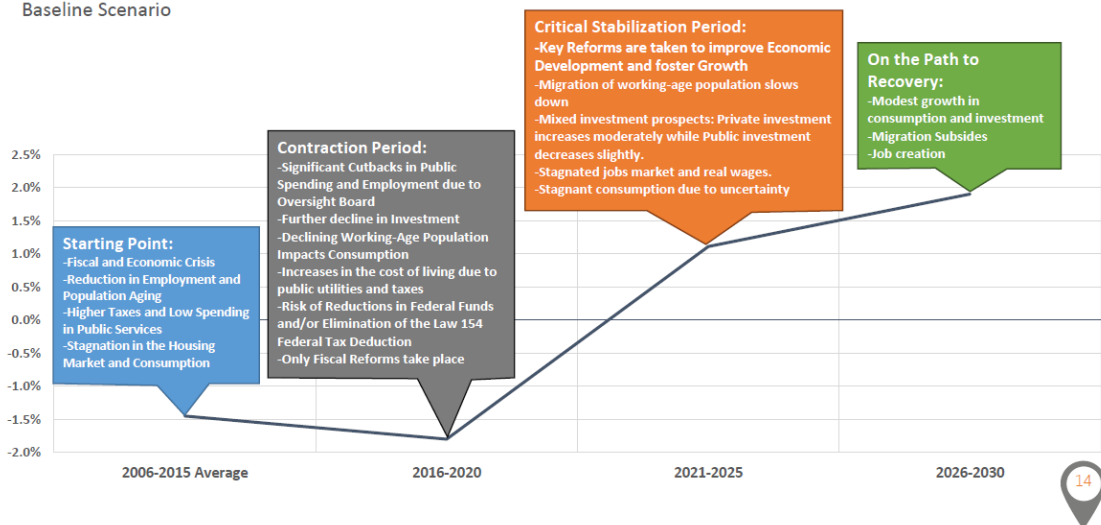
Baseline Scenario

Starting Point:
-Fiscal and Economic Crisis
-Reduction in Employment and Population Aging
-Higher Taxes and Low Spending in Public Services
-Stagnation in the Housing Market and Consumption

Contraction Period:
-Significant Cutbacks in Public Spending and Employment due to Oversight Board
-Further decline in Investment
-Declining Working-Age Population Impacts Consumption
-Increases in the cost of living due to public utilities and taxes
-Risk of Reductions in Federal Funds and/or Elimination of the Law 154 Federal Tax Deduction
-Only Fiscal Reforms take place

Critical Stabilization Period:
-Key Reforms are taken to improve Economic Development and foster Growth
-Migration of working-age population slows down
-Mixed investment prospects: Private investment increases moderately while Public investment decreases slightly.
-Stagnated jobs market and real wages.
-Stagnant consumption due to uncertainty

On the Path to Recovery:
-Modest growth in consumption and investment
-Migration Subsides
-Job creation

2.5%
2.0%
1.5%
1.0%
0.5%
0.0%
-0.5%
-1.0%
-1.5%
-2.0%

2006-2015 Average
2016-2020
2021-2025
2026-2030

14